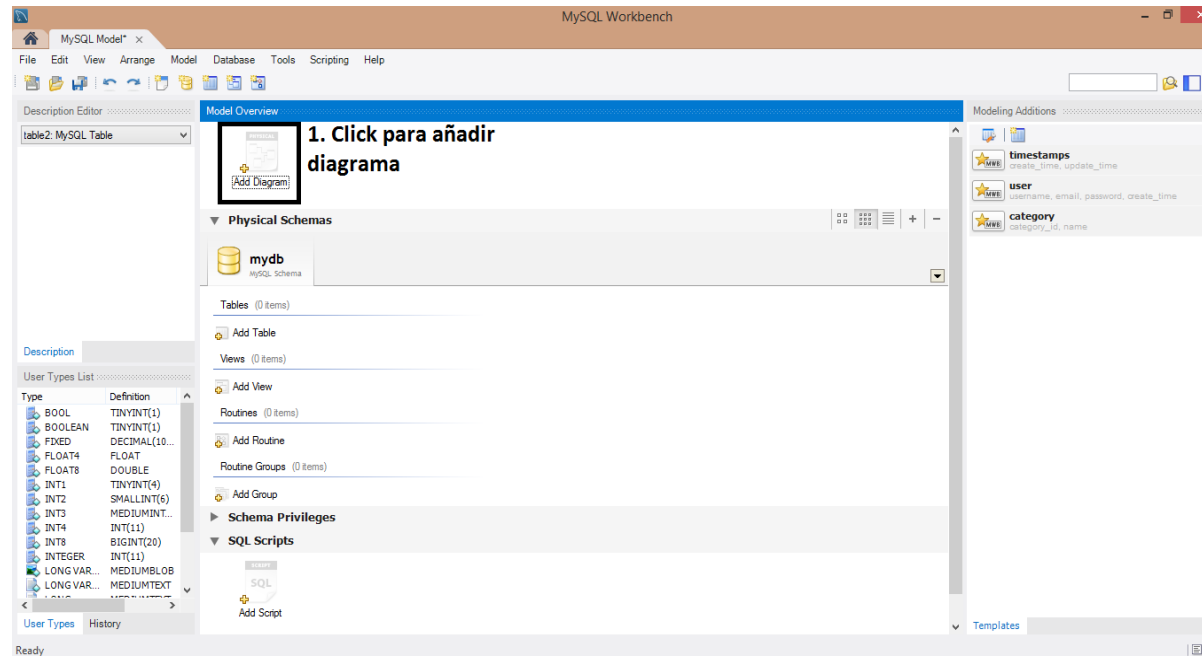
MySQL Workbench

MySQL Model* ×

File Edit View Arrange Model Database Tools Scripting Help

Description Editor

table2: MySQL Table

Description

User Types List

| Type | Definition |
|---|---|
| BOOL | TINYINT(1) |
| BOOLEAN | TINYINT(1) |
| FIXED | DECIMAL(10... |
| FLOAT4 | FLOAT |
| FLOAT8 | DOUBLE |
| INT1 | TINYINT(4) |
| INT2 | SMALLINT(6) |
| INT3 | MEDIUMINT... |
| INT4 | INT(11) |
| INT8 | BIGINT(20) |
| INTEGER | INT(11) |
| LONG VAR... | MEDIUMBLOB |
| LONG VAR... | MEDIUMTEXT |

User Types History

Model Overview

PHYSICAL

Add Diagram

1. Click para añadir diagrama

Physical Schemas

mydb
MySQL Schema

Tables (0 items)

Add Table

Views (0 items)

Add View

Routines (0 items)

Add Routine

Routine Groups (0 items)

Add Group

Schema Privileges

SQL Scripts

SCRIPT
SQL

Add Script

Modeling Additions

timestamps
create_time, update_time

user
username, email, password, create_time

category
category_id, name

Templates

Ready